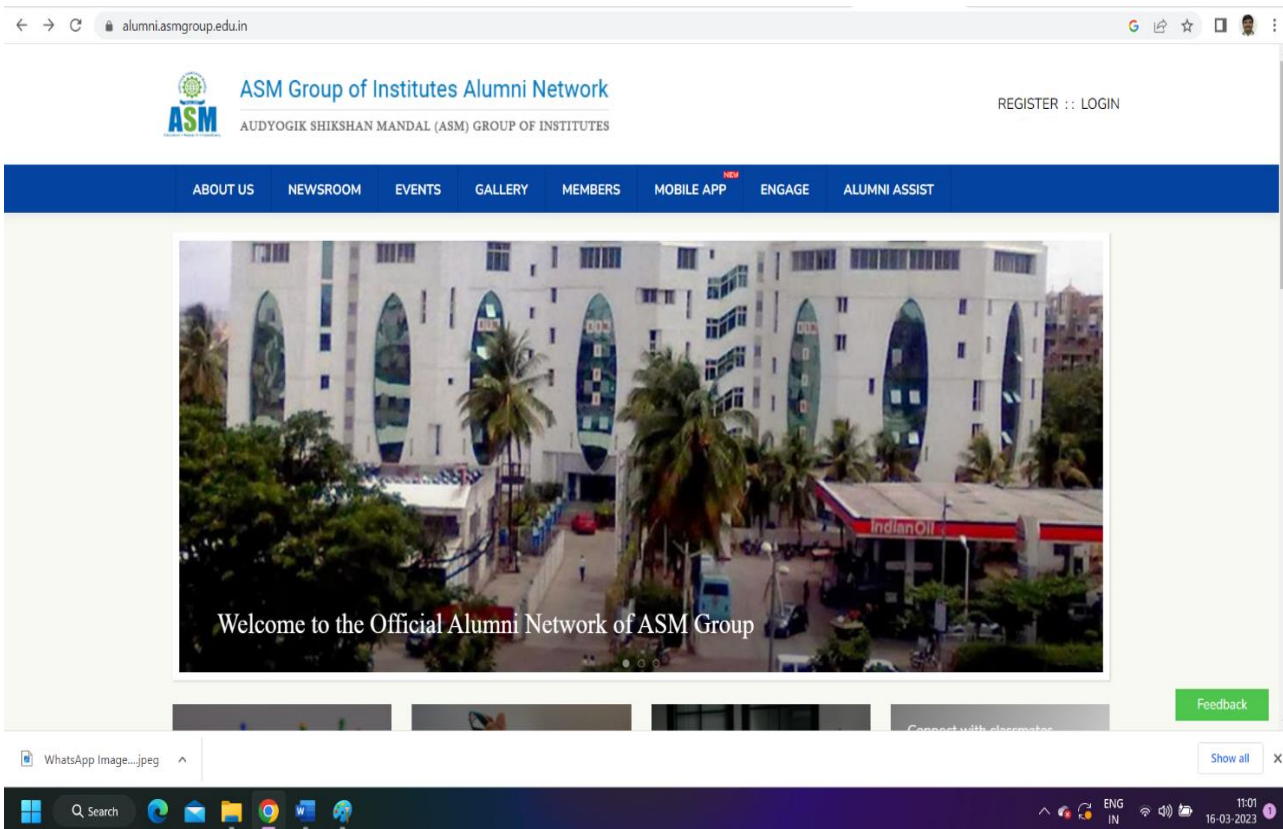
alumni.asmgroup.edu.in

ASM

ASM Group of Institutes Alumni Network

AUDYOGIK SHIKSHAN MANDAL (ASM) GROUP OF INSTITUTES

REGISTER :: LOGIN

ABOUT US NEWSROOM EVENTS GALLERY MEMBERS NEW MOBILE APP ENGAGE ALUMNI ASSIST

IndianOil

Welcome to the Official Alumni Network of ASM Group

Connect with classmates

Feedback

WhatsApp Image....jpeg

Show all

Search

ENG IN

11:01 16-03-2023